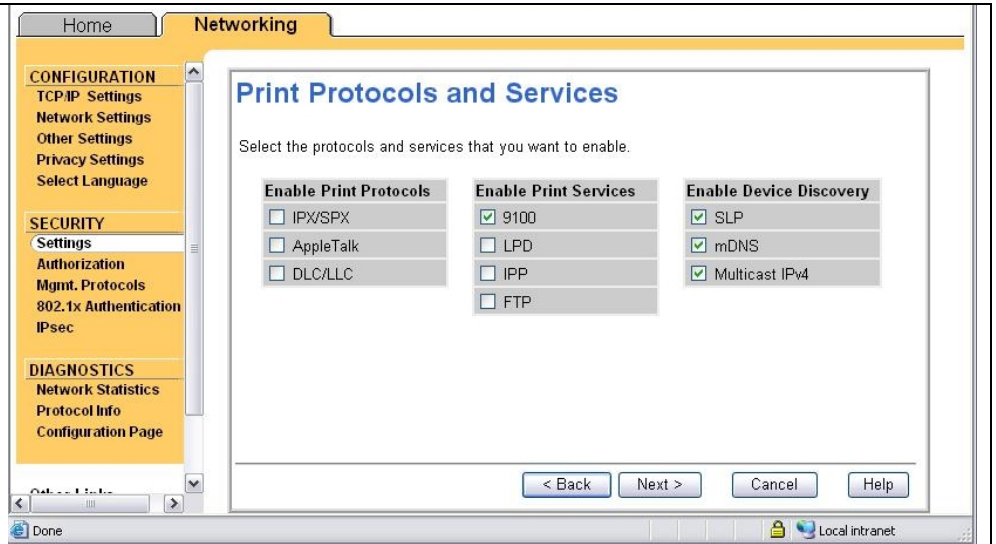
Home
Networking

CONFIGURATION
TCP/IP Settings
Network Settings
Other Settings
Privacy Settings
Select Language

SECURITY
Settings
Authorization
Mgmt. Protocols
802.1x Authentication
IPsec

DIAGNOSTICS
Network Statistics
Protocol Info
Configuration Page

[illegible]

Print Protocols and Services

Select the protocols and services that you want to enable.

| Enable Print Protocols | Enable Print Services | Enable Device Discovery |
|---|---|---|
| ☐ IPX/SPX | ☑ 9100 | ☑ SLP |
| ☐ AppleTalk | ☐ LPD | ☑ mDNS |
| ☐ DLC/LLC | ☐ IPP | ☑ Multicast IPv4 |
| | ☐ FTP | |

< Back
Next >
Cancel
Help

Done
Local intranet